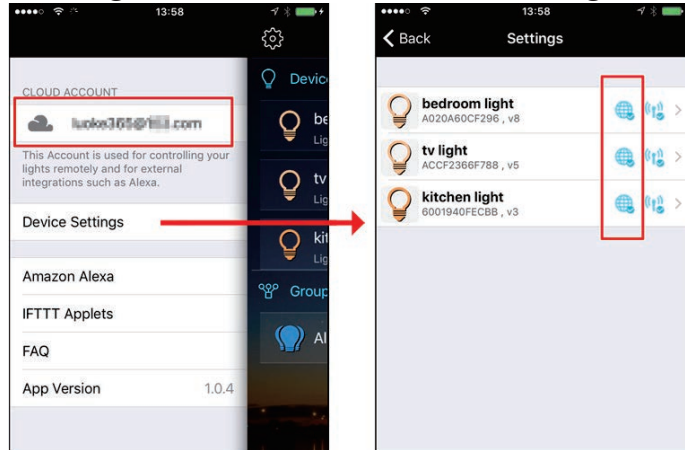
13:58

CLOUD ACCOUNT

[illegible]

This Account is used for controlling your lights remotely and for external integrations such as Alexa.

Device Settings

Amazon Alexa

IFTTT Applets

FAQ

App Version 1.0.4

Device

be
Lig

tv
Lig

kit
Lig

Group

Al

13:58

Back Settings

bedroom light
A020A60CF296 , v8

tv light
ACCF2366F788 , v5

kitchen light
6001940FECBB , v3